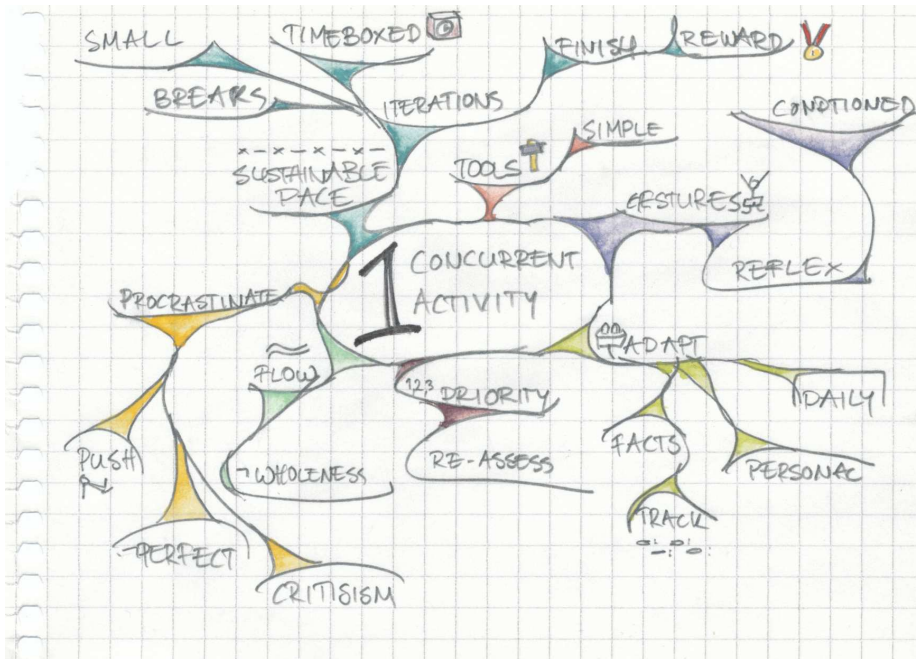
SMALL
TIMEBOXED
FINISH
REWARD
BREAKS
ITERATIONS
CONDITIONED
SIMPLE
SUSTAINABLE PACE
TOOLS
GESTURES
1 CONCURRENT ACTIVITY
REFLEX
PROCRASTINATE
ADAPT
FLOW
123 PRIORITY
DAILY
FACTS
PUSH
WHOLENESS
RE-ASSESS
PERSONAL
TRACK
PERFECT
CRITISISM